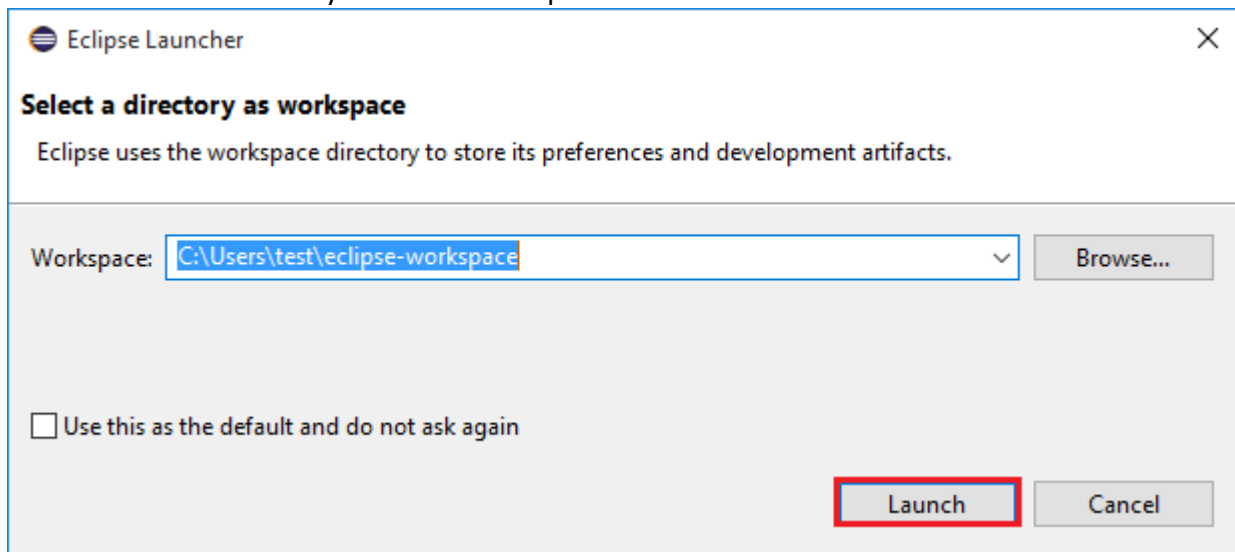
Eclipse Launcher

Select a directory as workspace

Eclipse uses the workspace directory to store its preferences and development artifacts.

Workspace: C:\Users\test\eclipse-workspace

Browse...

Use this as the default and do not ask again

Launch

Cancel